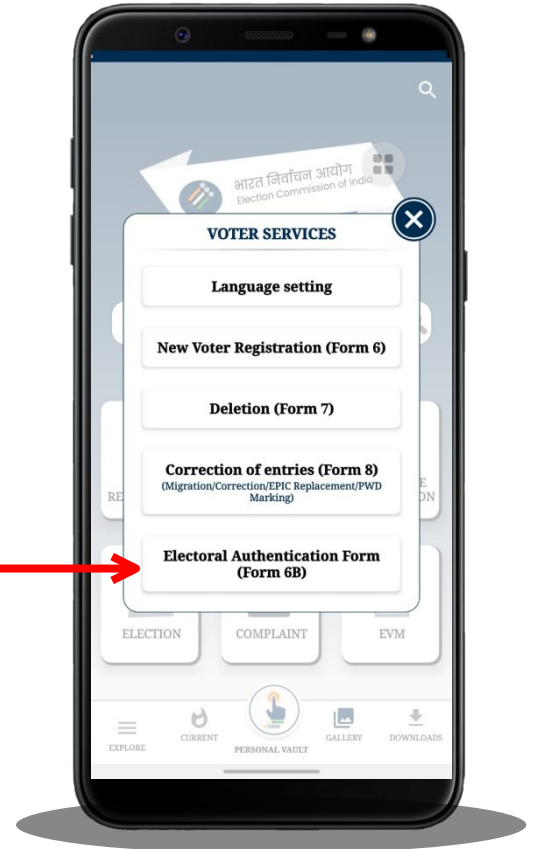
भारत निर्वाचन आयोग
Election Commission of India

VOTER SERVICES

Language setting

New Voter Registration (Form 6)

Deletion (Form 7)

Correction of entries (Form 8)
(Migration/Correction/EPIC Replacement/PWD Marking)

Electoral Authentication Form (Form 6B)

RE
E
ON

ELECTION
COMPLAINT
EVM

EXPLORE
CURRENT
PERSONAL VAULT
GALLERY
DOWNLOADS